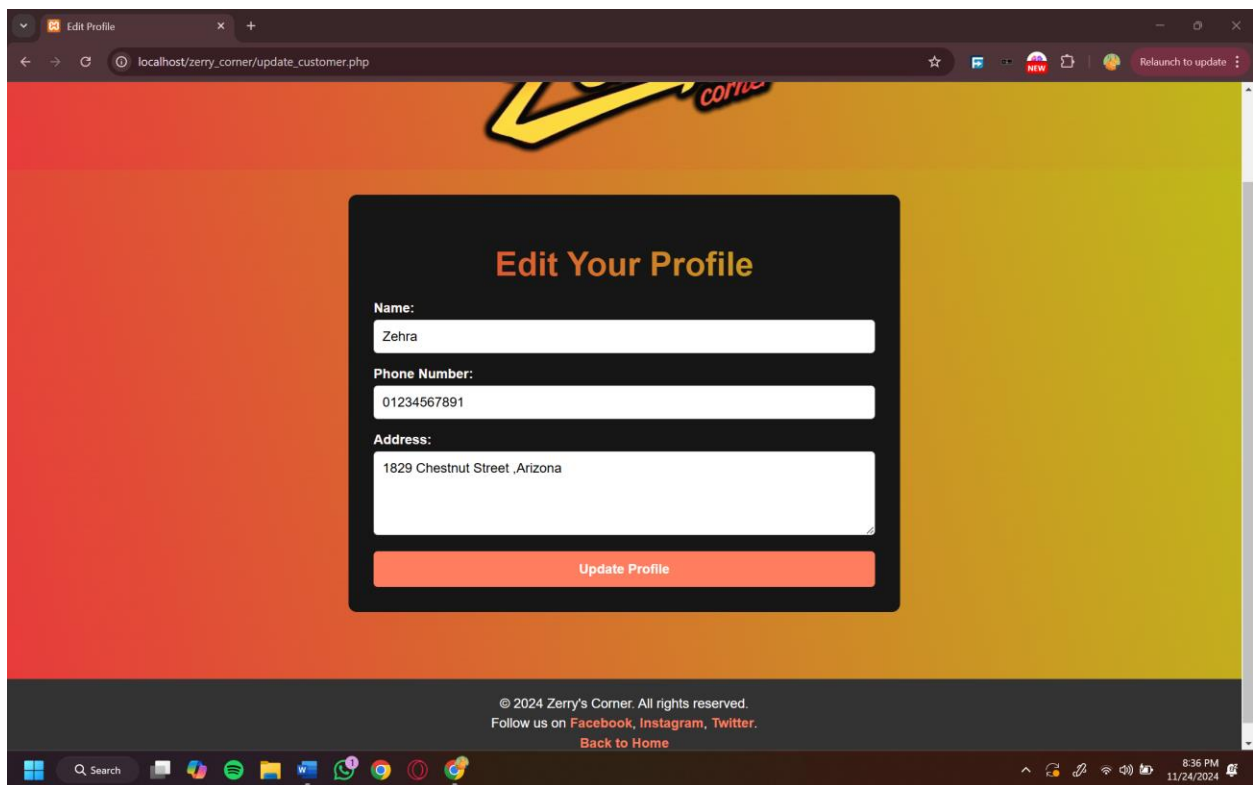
Edit Profile
localhost/zerry_corner/update_customer.php
Relaunch to update
corner

Edit Your Profile

Name:
Zehra

Phone Number:
01234567891

Address:
1829 Chestnut Street ,Arizona

Update Profile

© 2024 Zerry's Corner. All rights reserved.
Follow us on Facebook, Instagram, Twitter.
Back to Home

Search
8:36 PM
11/24/2024